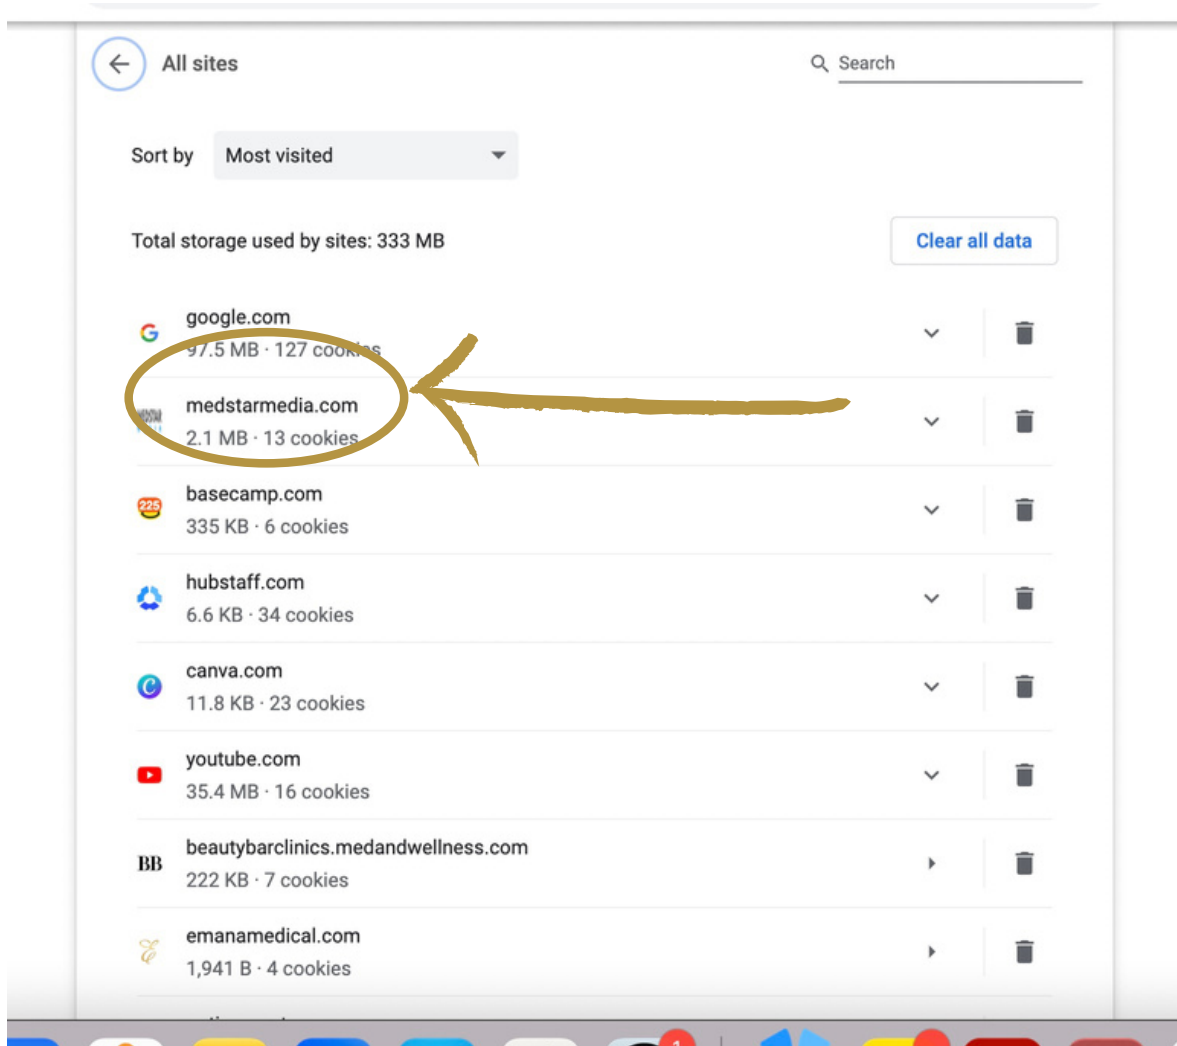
All sites

Search

Sort by Most visited

Total storage used by sites: 333 MB

Clear all data

google.com
97.5 MB · 127 cookies

medstarmedia.com
2.1 MB · 13 cookies

basecamp.com
335 KB · 6 cookies

hubstaff.com
6.6 KB · 34 cookies

canva.com
11.8 KB · 23 cookies

youtube.com
35.4 MB · 16 cookies

BB
beautybarclinics.medandwellness.com
222 KB · 7 cookies

emanamedical.com
1,941 B · 4 cookies

1